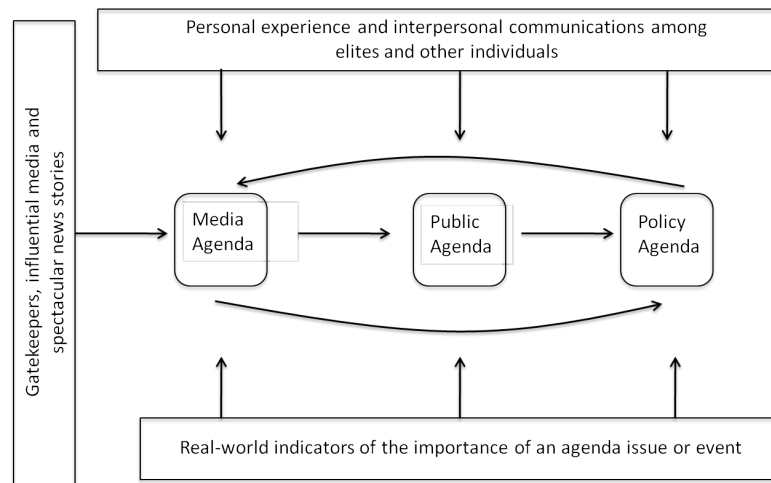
Personal experience and interpersonal communications among elites and other individuals

Gatekeepers, influential media and spectacular news stories

Media Agenda

Public Agenda

Policy Agenda

Real-world indicators of the importance of an agenda issue or event